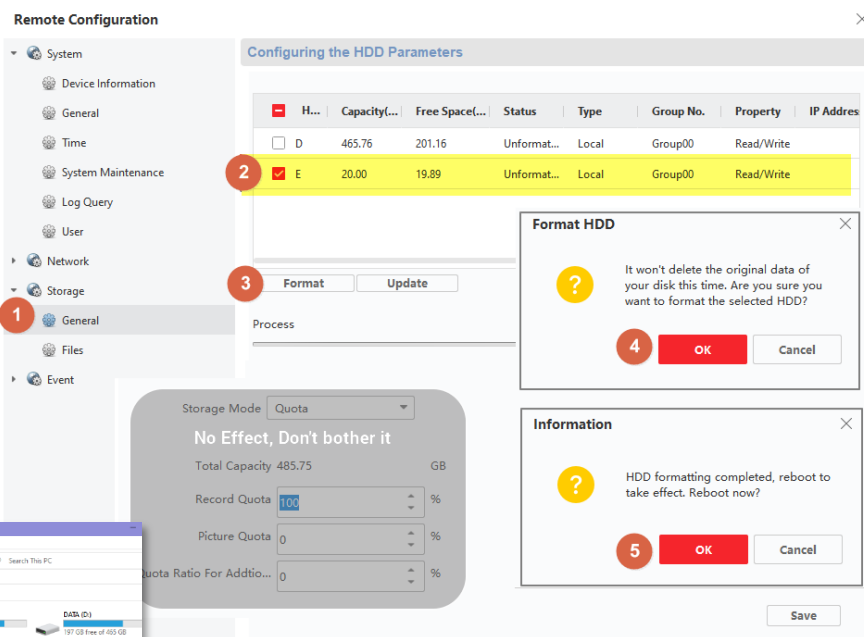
Remote Configuration

System
Device Information
General
Time
System Maintenance
Log Query
User
Network
Storage
1
General
Files
Event

Configuring the HDD Parameters

| H... | Capacity(... | Free Space(... | Status | Type | Group No. | Property | IP Addres |
|---|---|---|---|---|---|---|---|
| D | 465.76 | 201.16 | Unformat... | Local | Group00 | Read/Write | |
| E | 20.00 | 19.89 | Unformat... | Local | Group00 | Read/Write | |

2

3 Format Update

Process

Format HDD
It won't delete the original data of your disk this time. Are you sure you want to format the selected HDD?
4 OK Cancel

Information
HDD formatting completed, reboot to take effect. Reboot now?
5 OK Cancel

Storage Mode Quota
No Effect, Don't bother it
Total Capacity 485.75 GB
Record Quota 100 %
Picture Quota 0 %
Quota Ratio For Addtio... 0 %

Search This PC
DATA (D:)
197 GB free of 465 GB

Save